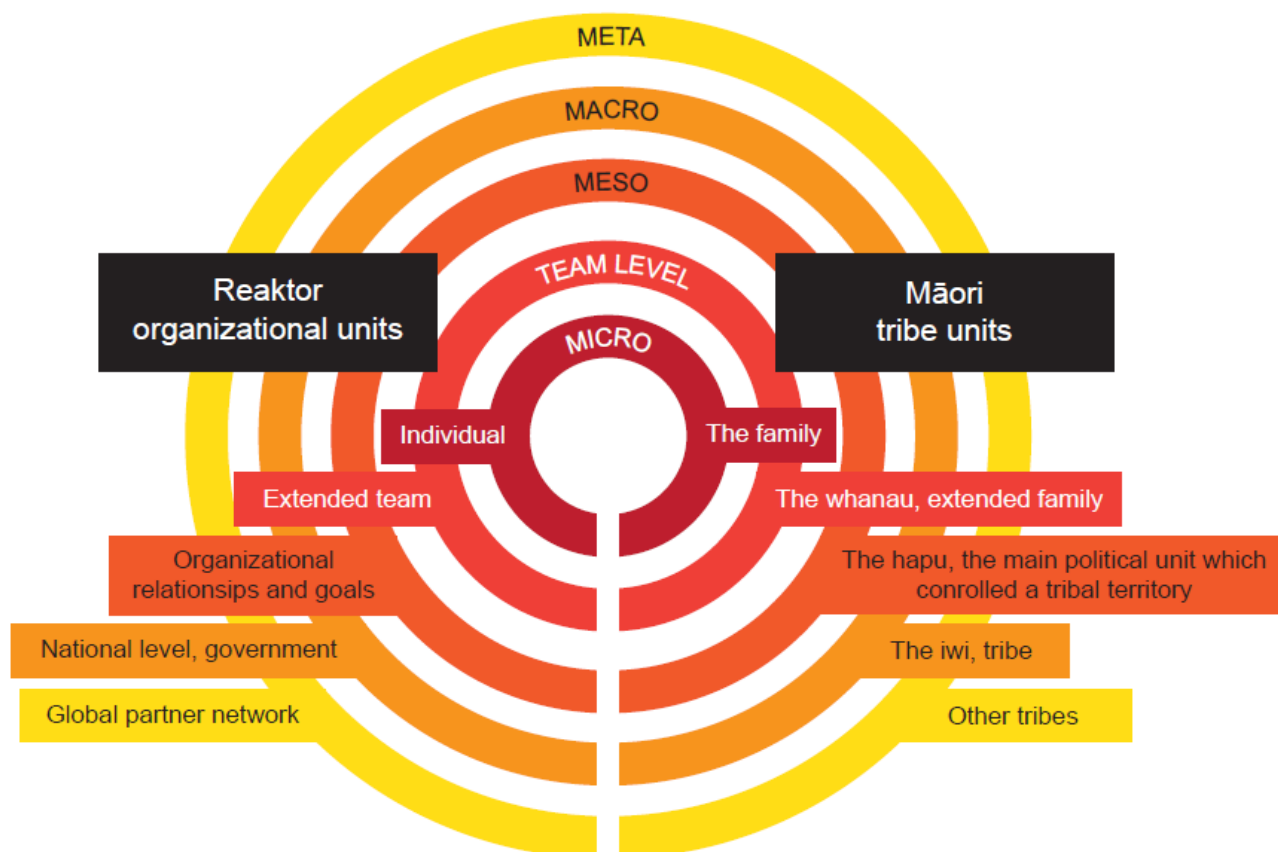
META

MACRO

MESO

TEAM LEVEL

MICRO

Reaktor organizational units

Māori tribe units

Individual

The family

Extended team

The whanau, extended family

Organizational relationsips and goals

The hapu, the main political unit which conrolled a tribal territory

National level, government

The iwi, tribe

Global partner network

Other tribes